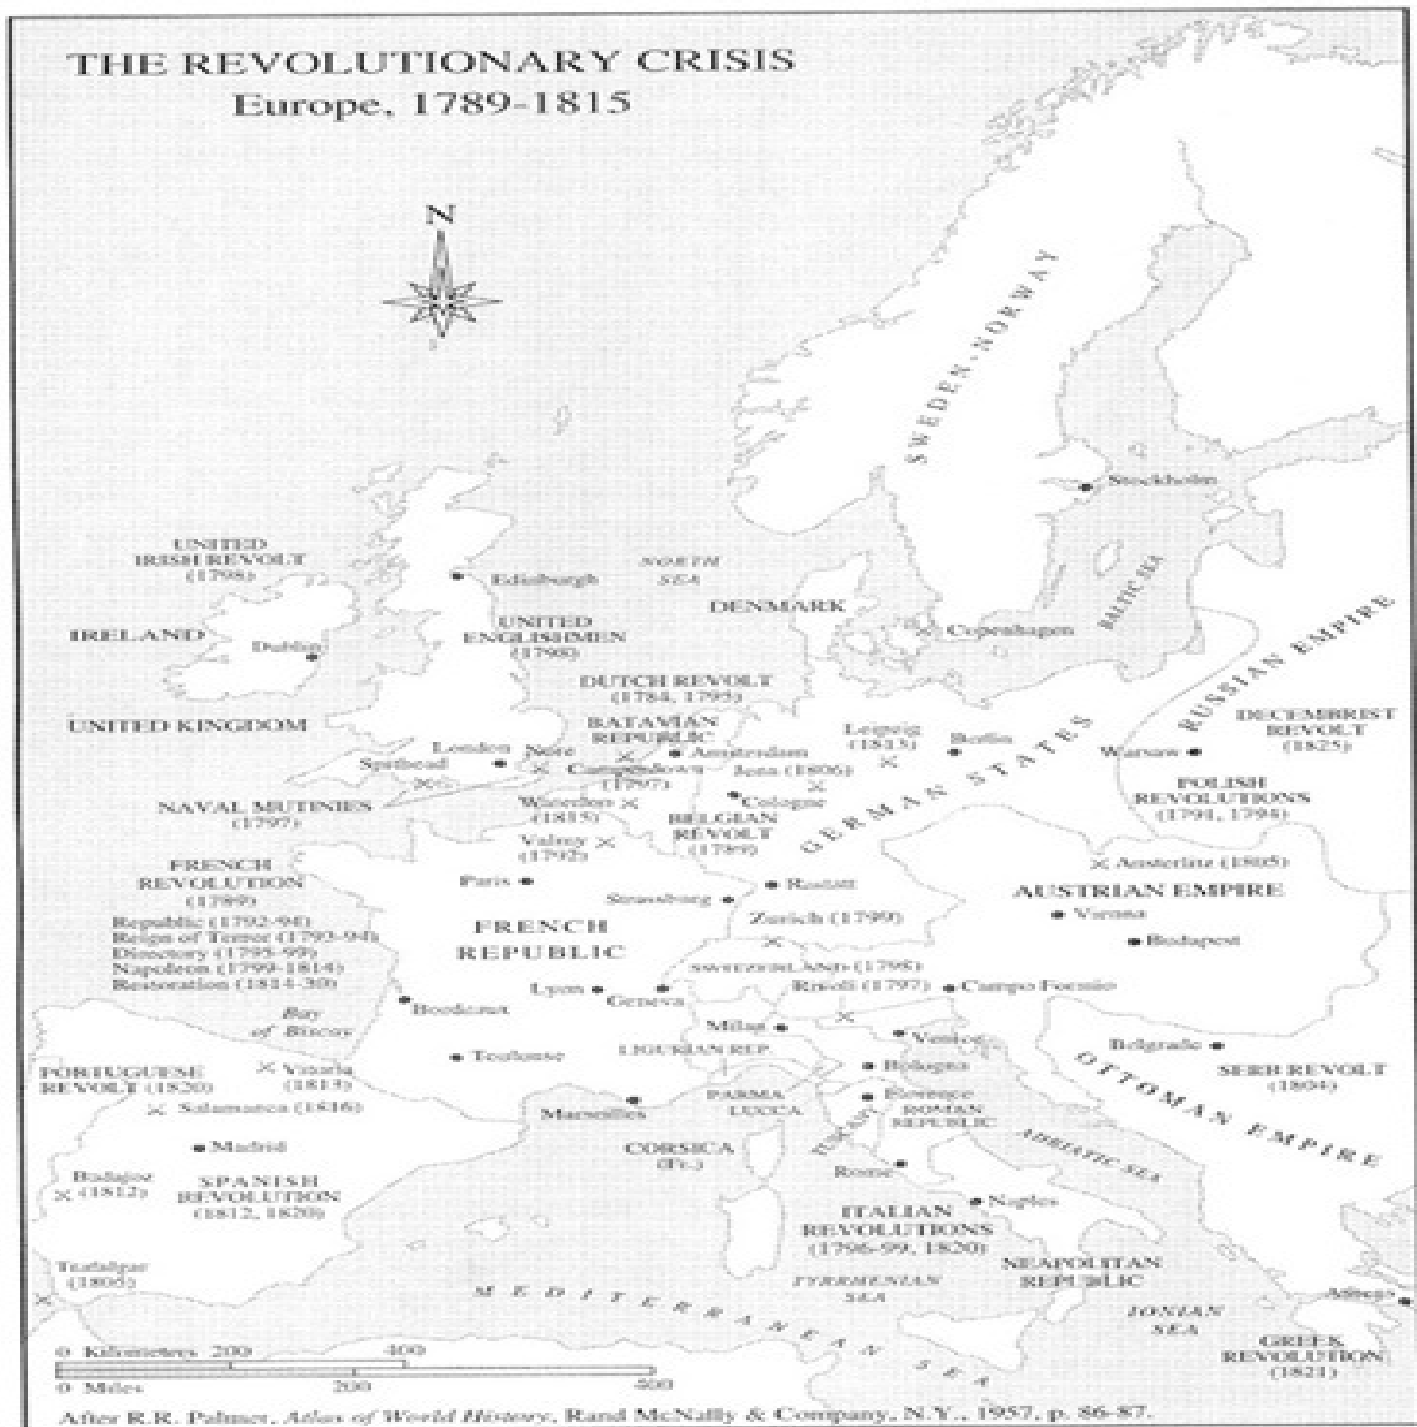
THE REVOLUTIONARY CRISIS
Europe, 1789-1815

N

SWEDEN-NORWAY

Stockholm

BALTIC SEA

UNITED IRISH REVOLT (1798)

Edinburgh

NORTH SEA

DENMARK

IRELAND

Dublin

UNITED ENGLISHMEN (1798)

Copenhagen

RUSSIAN EMPIRE

DUTCH REVOLT (1784, 1795)

UNITED KINGDOM

BATAVIAN REPUBLIC

Amsterdam

Leipzig (1813)

Berlin

GERMAN STATES

DECEMBRIST REVOLT (1825)

Warsaw

London

Nore

Spithead

Camperdown (1797)

Jena (1806)

POLISH REVOLUTIONS (1791, 1794)

NAVAL MUTINIES (1797)

Waterloo (1815)

Cologne

BELGIAN REVOLT (1789)

Valmy (1792)

FRENCH REVOLUTION (1789)
Republic (1792-98)
Reign of Terror (1793-94)
Directory (1795-99)
Napoleon (1799-1814)
Restoration (1814-30)

Paris

Strasbourg

Rastatt

Austerlitz (1805)

AUSTRIAN EMPIRE

FRENCH REPUBLIC

Zurich (1799)

Vienna

Budapest

SWITZERLAND (1798)

Lyon

Geneva

Rivoli (1797)

Campo Formio

Bay of Biscay

Bordeaux

Milan

Venice

Toulouse

LIGURIAN REP.

Belgrade

PORTUGUESE REVOLT (1820)

Vitoria (1813)

Bologna

SERB REVOLT (1804)

OTTOMAN EMPIRE

Salamanca (1812)

Marseilles

PARMA

LUCCA

Florence

ROMAN REPUBLIC

Madrid

CORSICA (Fr.)

TUSCANY

ADRIATIC SEA

Rome

Badajoz (1812)

SPANISH REVOLUTION (1812, 1820)

Naples

ITALIAN REVOLUTIONS (1796-99, 1820)

Trafalgar (1805)

NEAPOLITAN REPUBLIC

TYRRHENIAN SEA

MEDITERRANEAN SEA

IONIAN SEA

Athens

GREEK REVOLUTION (1821)

0 Kilometers 200 400
0 Miles 200 400

After R.R. Palmer, Atlas of World History, Rand McNally & Company, N.Y., 1957, p. 86-87.